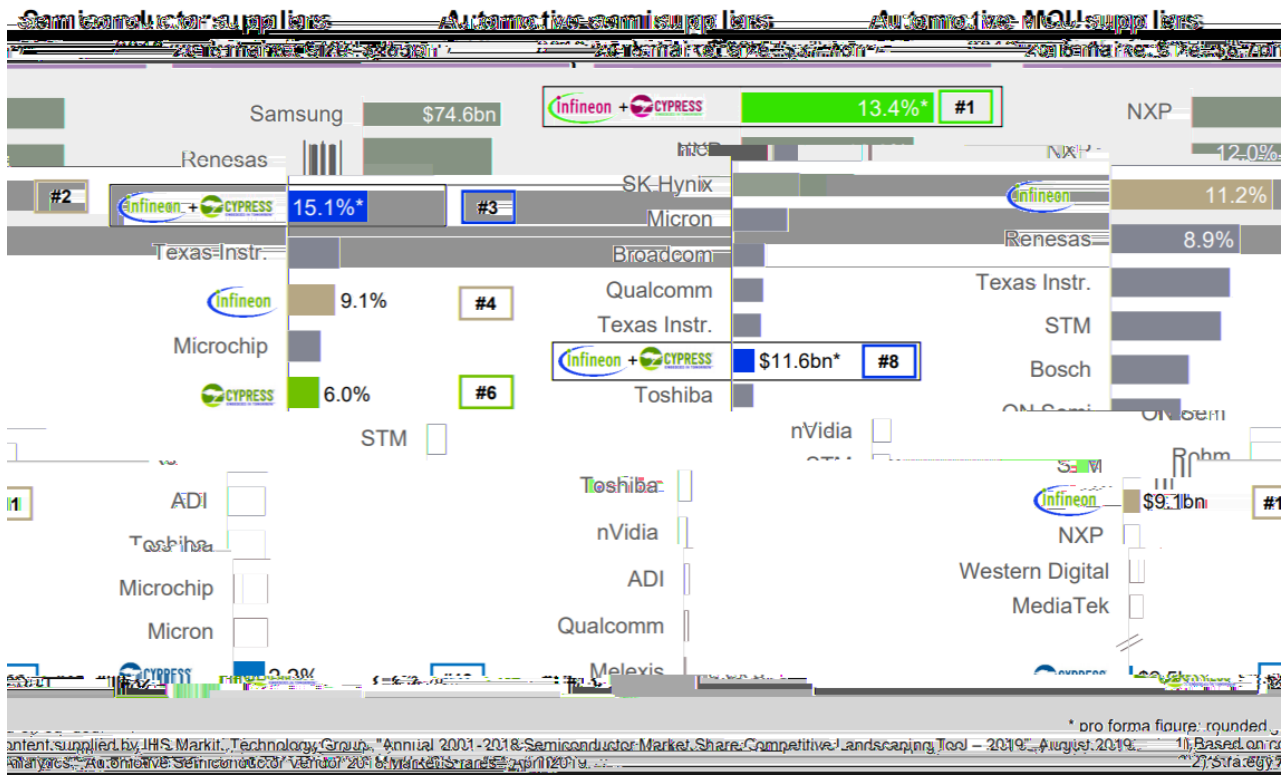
Semiconductor suppliers
Automotive semi suppliers
Automotive MCU suppliers

Samsung $74.6bn
Infineon + CYPRESS 13.4%* #1
NXP
Renesas
Infineon + CYPRESS 15.1%* #3
#2
SK Hynix
Micron
Broadcom
Qualcomm
Texas Instr.
Infineon + CYPRESS $11.6bn* #8
Toshiba
nVidia
Infineon 11.2%
Renesas 8.9%
Texas Instr.
STM
Bosch
ON Semi
Texas Instr.
Infineon 9.1% #4
Microchip
CYPRESS 6.0% #6
STM
ADI
Toshiba
Microchip
Micron
Toshiba
nVidia
ADI
Qualcomm
Melexis
Rohm
Infineon $9.1bn
NXP
Western Digital
MediaTek

* pro forma figure; rounded
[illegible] content supplied by IHS Markit, Technology Group, "Annual 2001-2018 Semiconductor Market Share Competitive Landscaping Tool – 2019", August 2019. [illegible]
Analytics, "Automotive Semiconductor Vendor 2018 Market Shares", April 2019. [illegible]